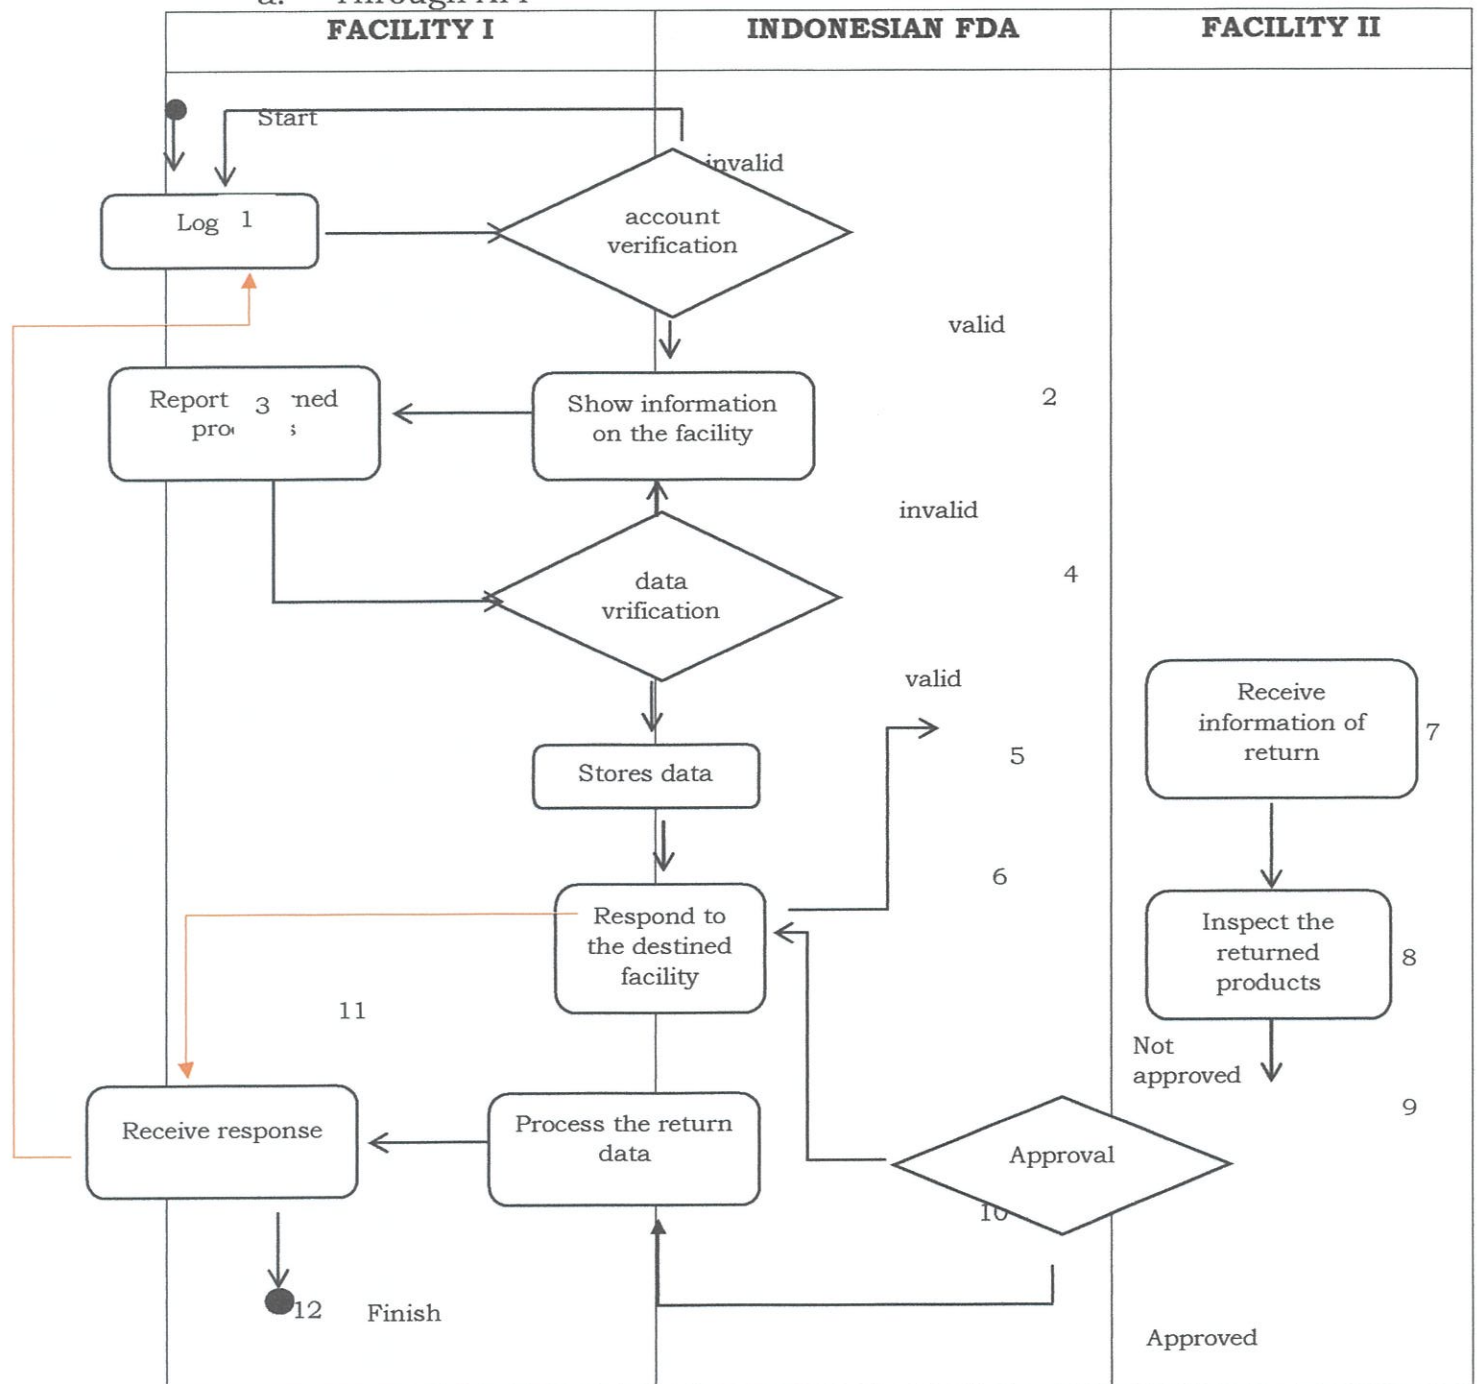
a. Through API

| FACILITY I | INDONESIAN FDA | FACILITY II |
|---|---|---|

Start

invalid

Log 1

account verification

valid

2

Report 3 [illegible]ned pro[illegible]

Show information on the facility

invalid

4

data vrification

valid

Stores data

5

Receive information of return

7

6

Respond to the destined facility

Inspect the returned products

8

11

Not approved

9

Receive response

Process the return data

Approval

10

12 Finish

Approved